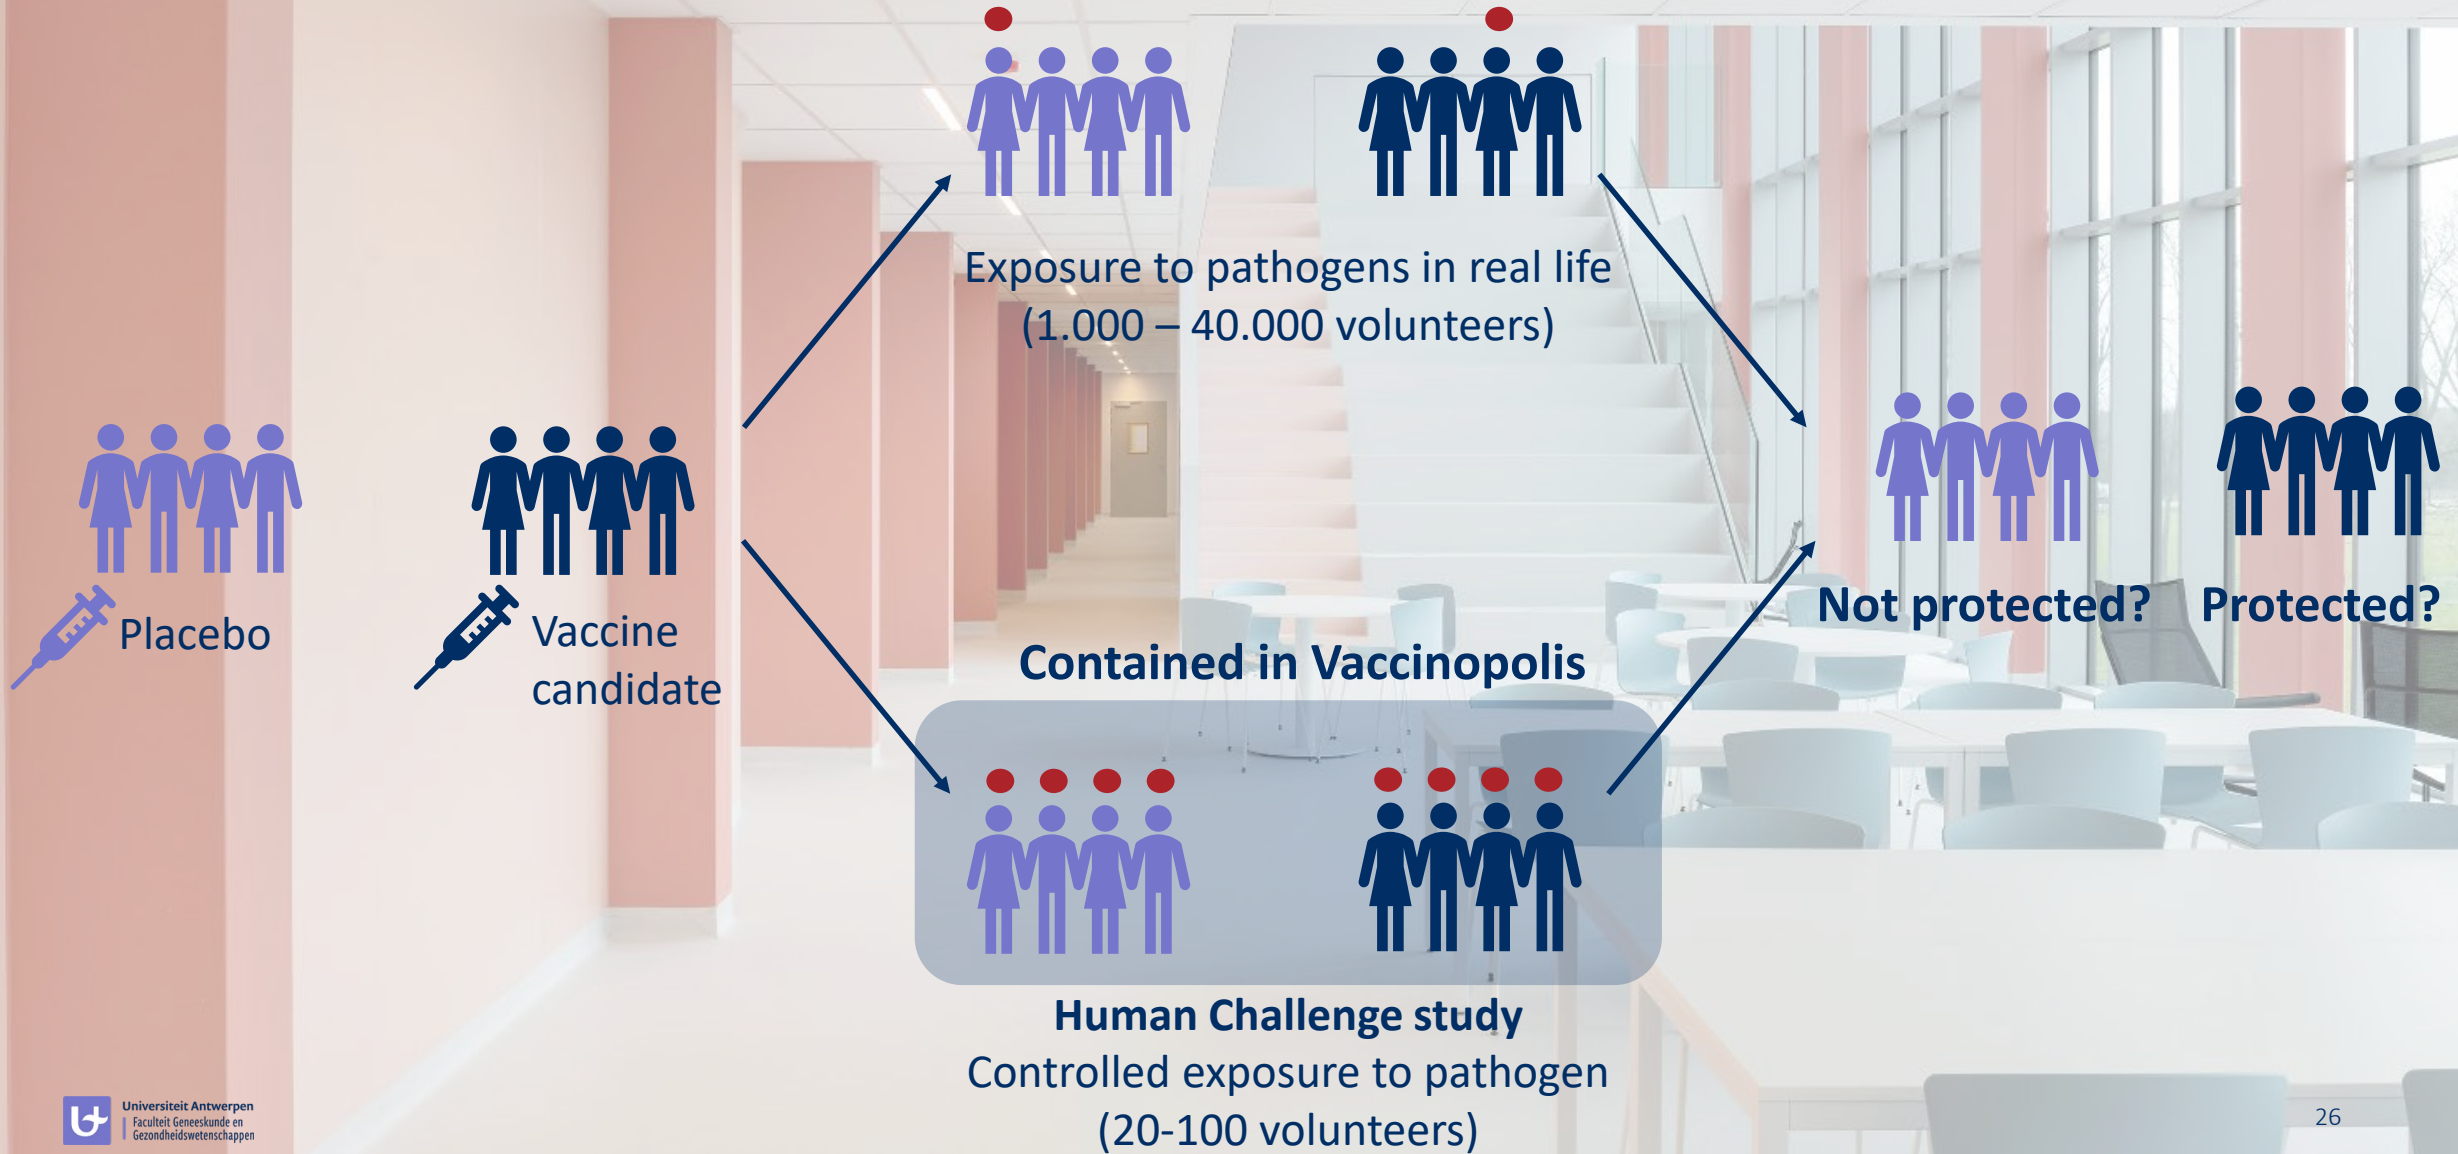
Exposure to pathogens in real life
(1.000 – 40.000 volunteers)

Placebo

Vaccine candidate

Not protected?

Protected?

Contained in Vaccinopolis

Human Challenge study
Controlled exposure to pathogen
(20-100 volunteers)

Universiteit Antwerpen
Faculteit Geneeskunde en Gezondheidswetenschappen

26